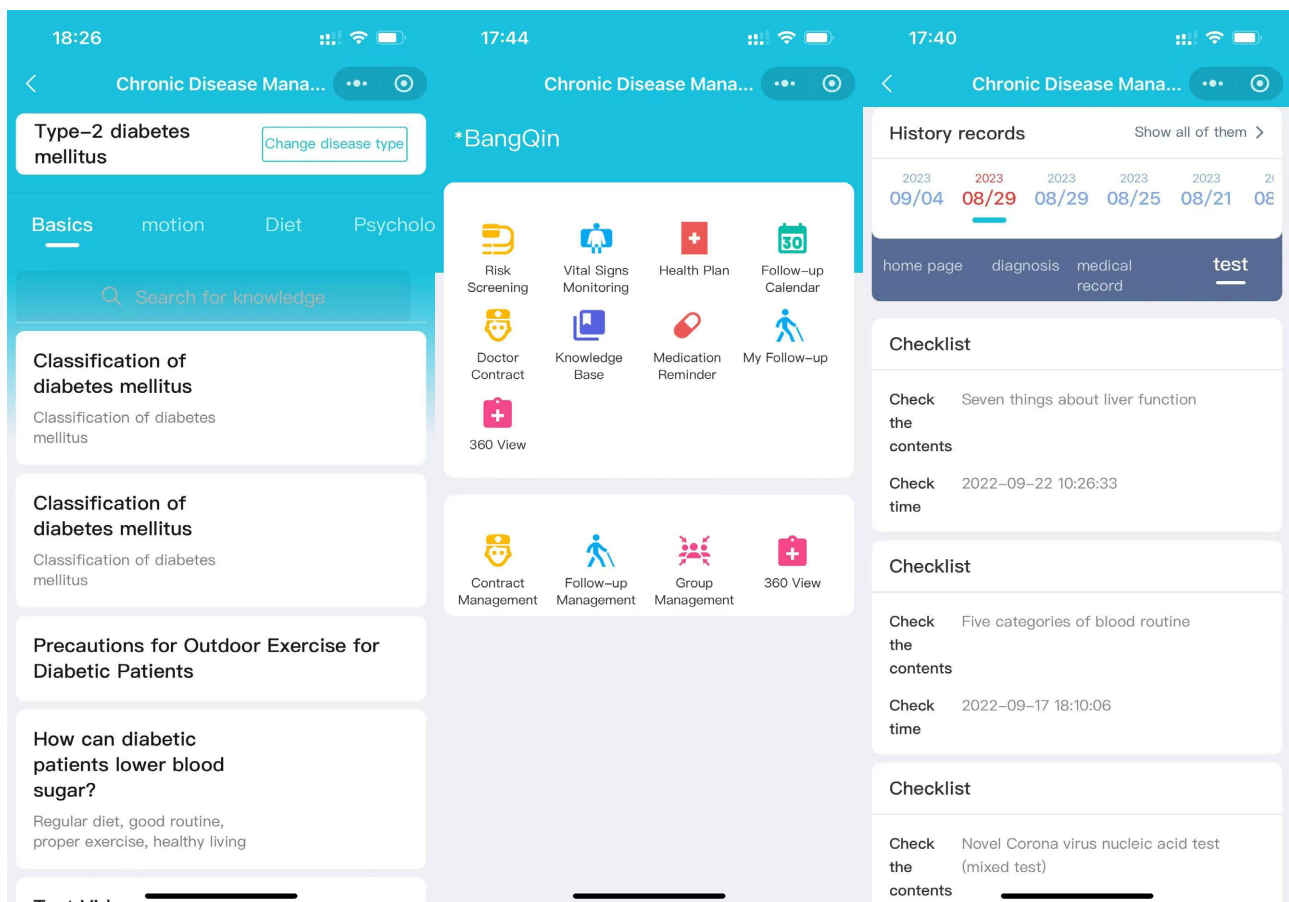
18:26

Chronic Disease Mana...

Type-2 diabetes mellitus

Change disease type

Basics motion Diet Psycholo

Search for knowledge

Classification of diabetes mellitus

Classification of diabetes mellitus

Classification of diabetes mellitus

Classification of diabetes mellitus

Precautions for Outdoor Exercise for Diabetic Patients

How can diabetic patients lower blood sugar?

Regular diet, good routine, proper exercise, healthy living

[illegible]

17:44

Chronic Disease Mana...

*BangQin

Risk Screening

Vital Signs Monitoring

Health Plan

30

Follow-up Calendar

Doctor Contract

Knowledge Base

Medication Reminder

My Follow-up

360 View

Contract Management

Follow-up Management

Group Management

360 View

17:40

Chronic Disease Mana...

History records

Show all of them >

2023 09/04

2023 08/29

2023 08/29

2023 08/25

2023 08/21

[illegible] 08

home page diagnosis medical record test

Checklist

Check the contents Seven things about liver function

Check time 2022-09-22 10:26:33

Checklist

Check the contents Five categories of blood routine

Check time 2022-09-17 18:10:06

Checklist

Check the contents Novel Corona virus nucleic acid test (mixed test)